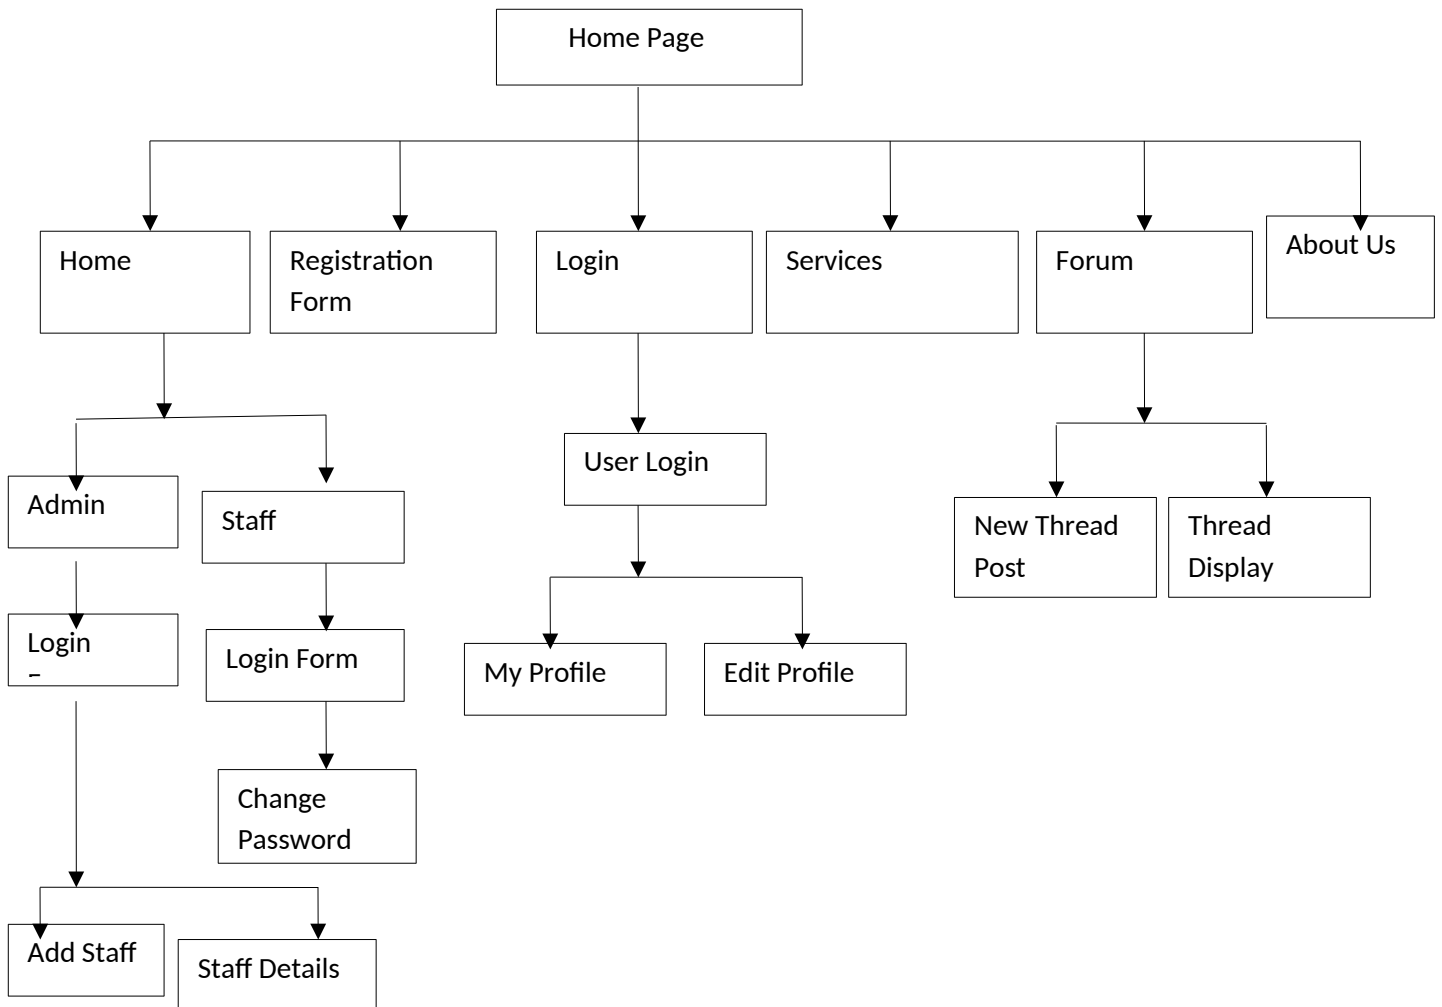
Home Page

Home

Registration Form

Login

Services

Forum

About Us

Admin

Staff

Login

Login Form

Change Password

Add Staff

Staff Details

User Login

My Profile

Edit Profile

New Thread Post

Thread Display